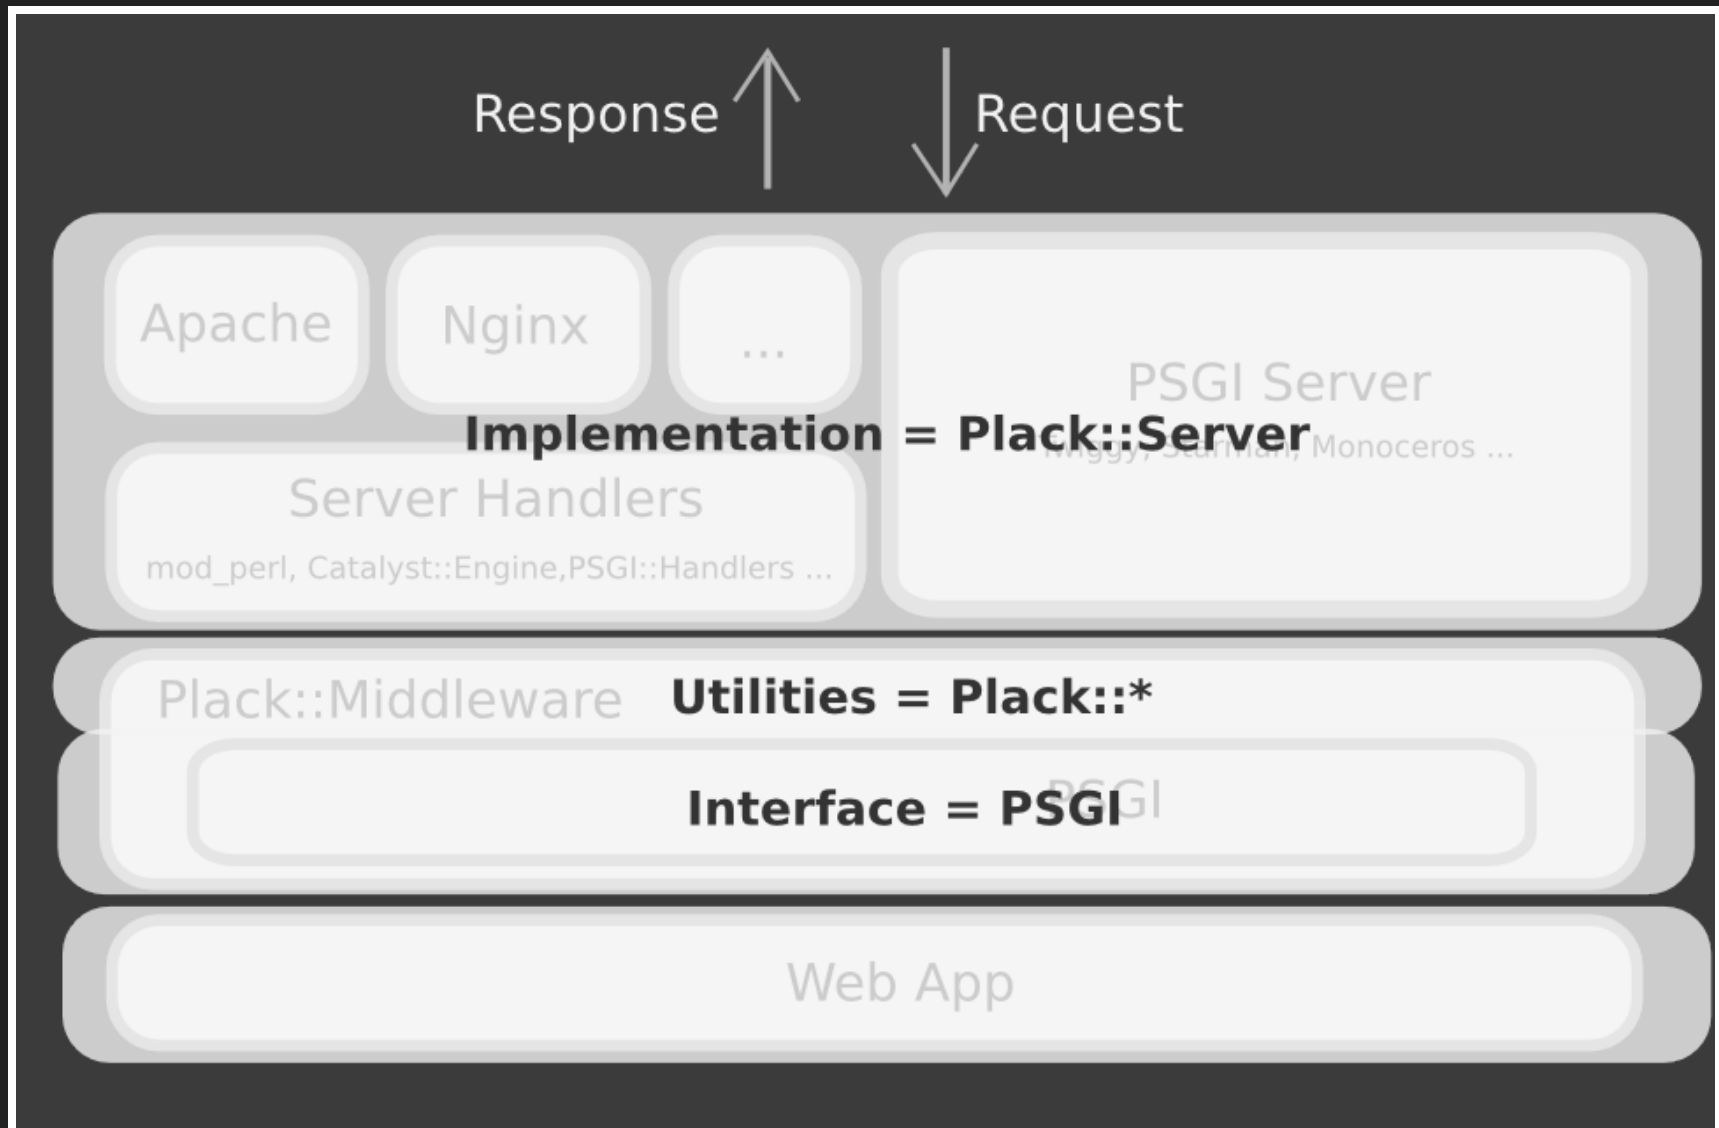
Response

Request

Apache

Nginx

...

PSGI Server

Implementation = Plack::Server

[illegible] Monoceros ...

Server Handlers

mod_perl, Catalyst::Engine,PSGI::Handlers ...

Plack::Middleware

Utilities = Plack::*

Interface = PSGI

Web App